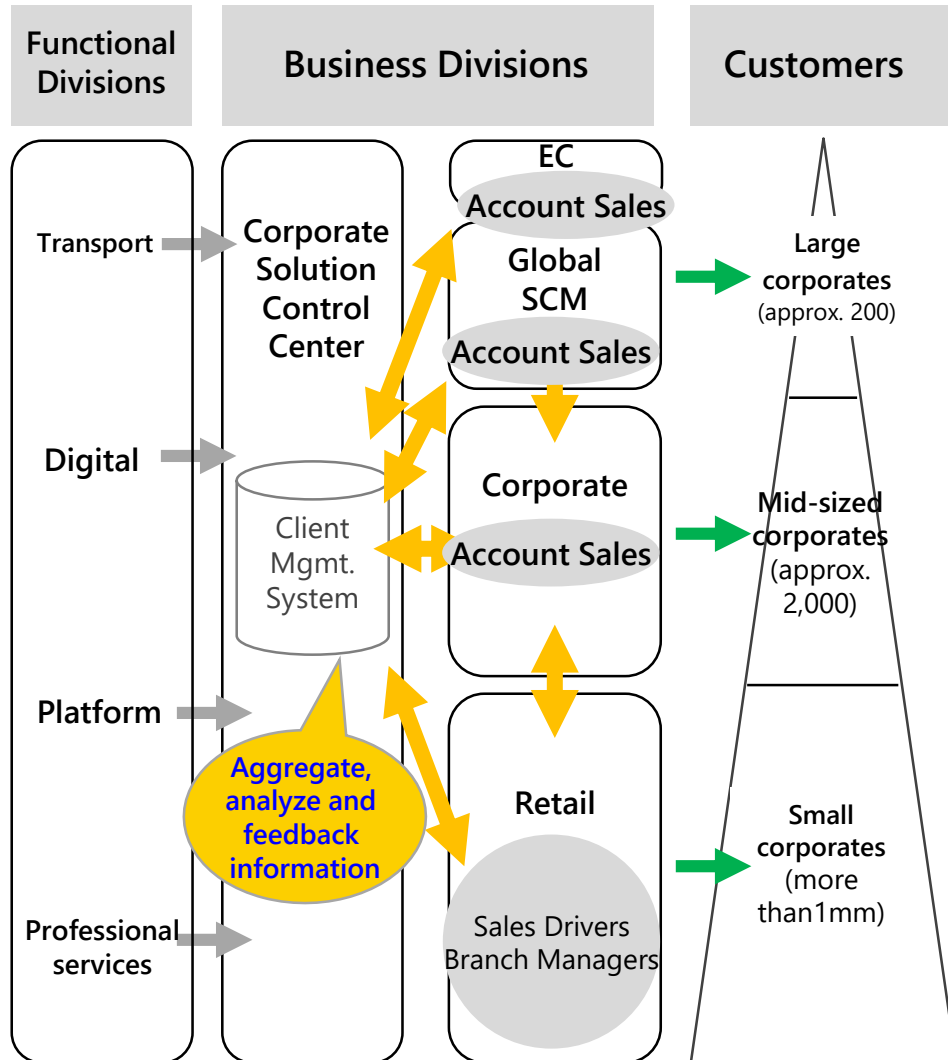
Functional Divisions

Business Divisions

Customers

Transport

Digital

Platform

Professional services

Corporate Solution Control Center

Client Mgmt. System

Aggregate, analyze and feedback information

EC

Account Sales

Global SCM

Account Sales

Corporate

Account Sales

Retail

Sales Drivers Branch Managers

Large corporates (approx. 200)

Mid-sized corporates (approx. 2,000)

Small corporates (more than1mm)